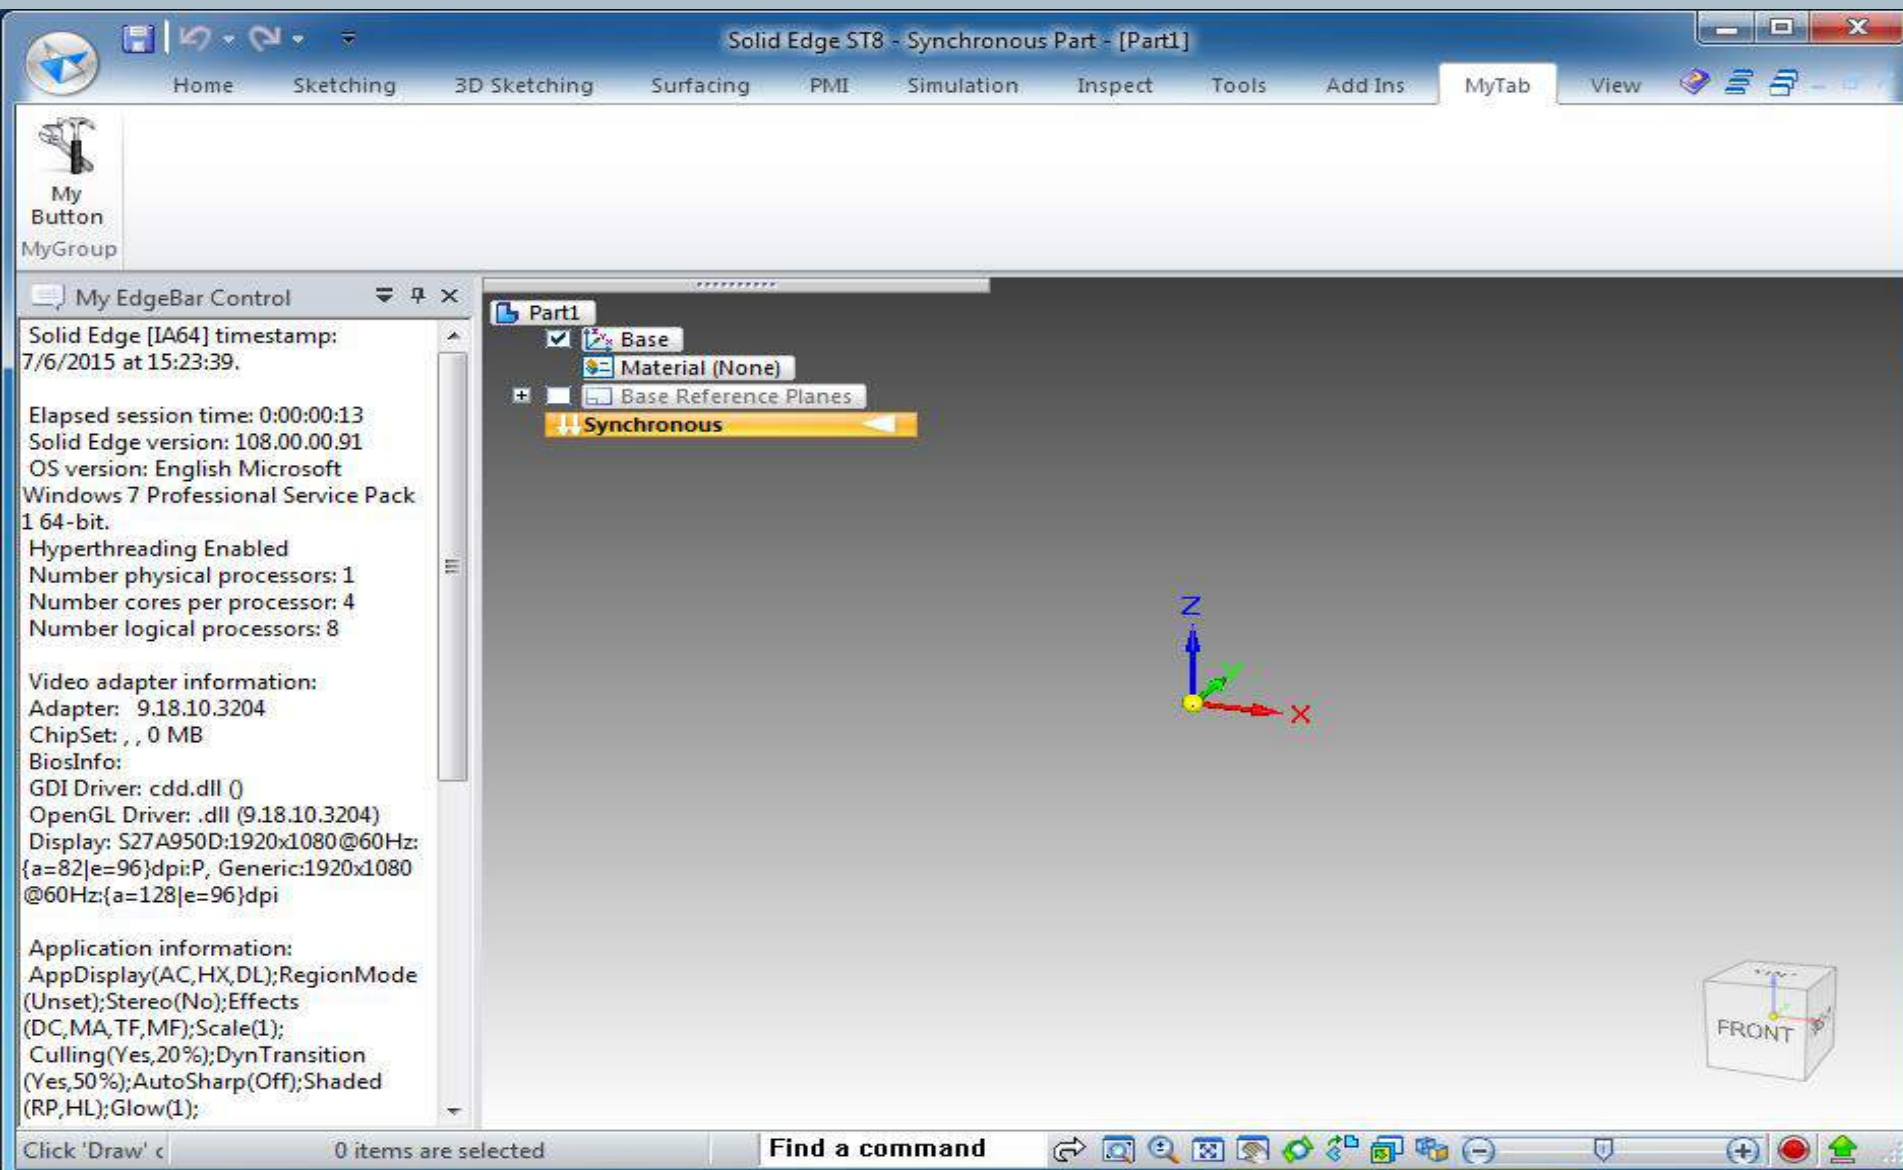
Solid Edge ST8 - Synchronous Part - [Part1]

Home Sketching 3D Sketching Surfacing PMI Simulation Inspect Tools Add Ins MyTab View

My Button
MyGroup

My EdgeBar Control

Solid Edge [IA64] timestamp: 7/6/2015 at 15:23:39.

Elapsed session time: 0:00:00:13
Solid Edge version: 108.00.00.91
OS version: English Microsoft Windows 7 Professional Service Pack 1 64-bit.
Hyperthreading Enabled
Number physical processors: 1
Number cores per processor: 4
Number logical processors: 8

Video adapter information:
Adapter: 9.18.10.3204
ChipSet: , , 0 MB
BiosInfo:
GDI Driver: cdd.dll ()
OpenGL Driver: .dll (9.18.10.3204)
Display: S27A950D:1920x1080@60Hz:{a=82|e=96}dpi:P, Generic:1920x1080 @60Hz:{a=128|e=96}dpi

Application information:
AppDisplay(AC,HX,DL);RegionMode (Unset);Stereo(No);Effects (DC,MA,TF,MF);Scale(1);
Culling(Yes,20%);DynTransition (Yes,50%);AutoSharp(Off);Shaded (RP,HL);Glow(1);

Part1
Base
Material (None)
Base Reference Planes
Synchronous

Z
Y
X

FRONT

Click 'Draw' c
0 items are selected
Find a command